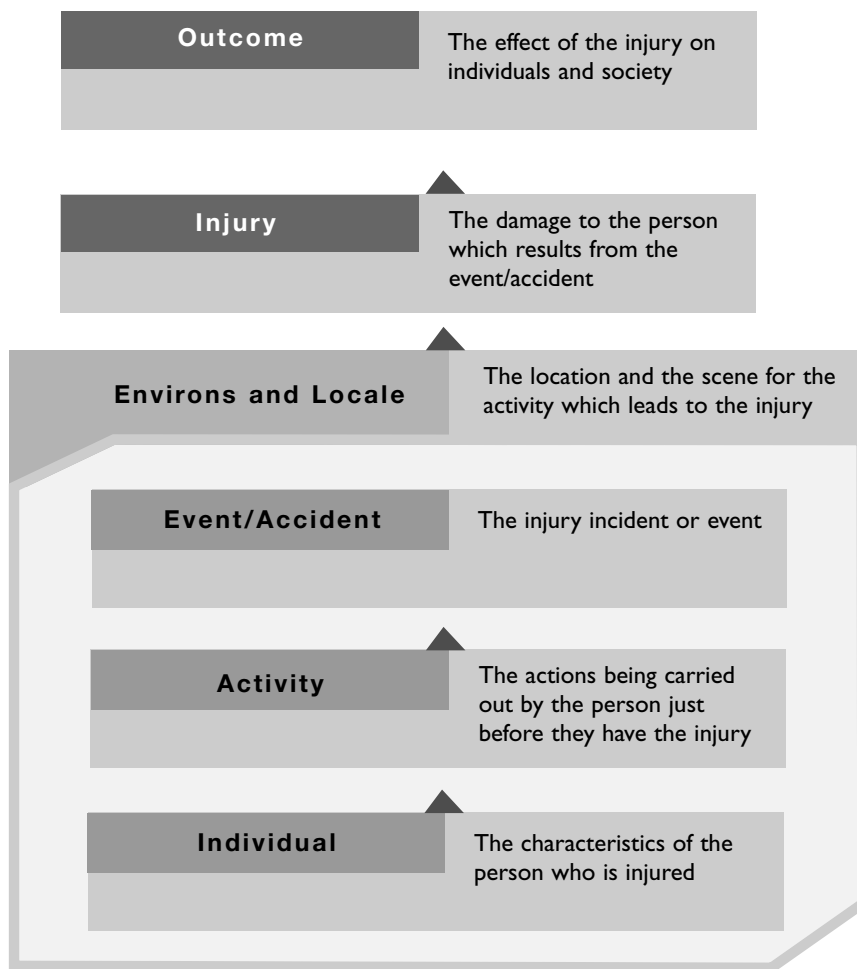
Outcome

The effect of the injury on individuals and society

Injury

The damage to the person which results from the event/accident

Environs and Locale

The location and the scene for the activity which leads to the injury

Event/Accident

The injury incident or event

Activity

The actions being carried out by the person just before they have the injury

Individual

The characteristics of the person who is injured